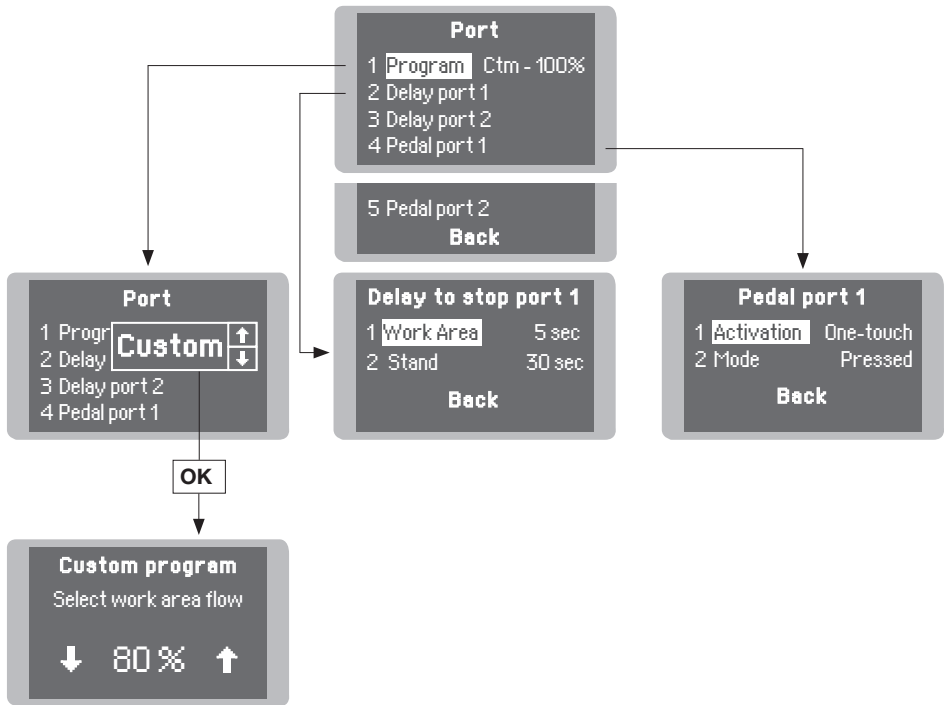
Port
1 Program Ctm - 100%
2 Delay port 1
3 Delay port 2
4 Pedal port 1

5 Pedal port 2
Back

Port
1 Progr
2 Delay
Custom ↑ ↓
3 Delay port 2
4 Pedal port 1

OK

Custom program
Select work area flow
↓ 80 % ↑

Delay to stop port 1
1 Work Area 5 sec
2 Stand 30 sec
Back

Pedal port 1
1 Activation One-touch
2 Mode Pressed
Back